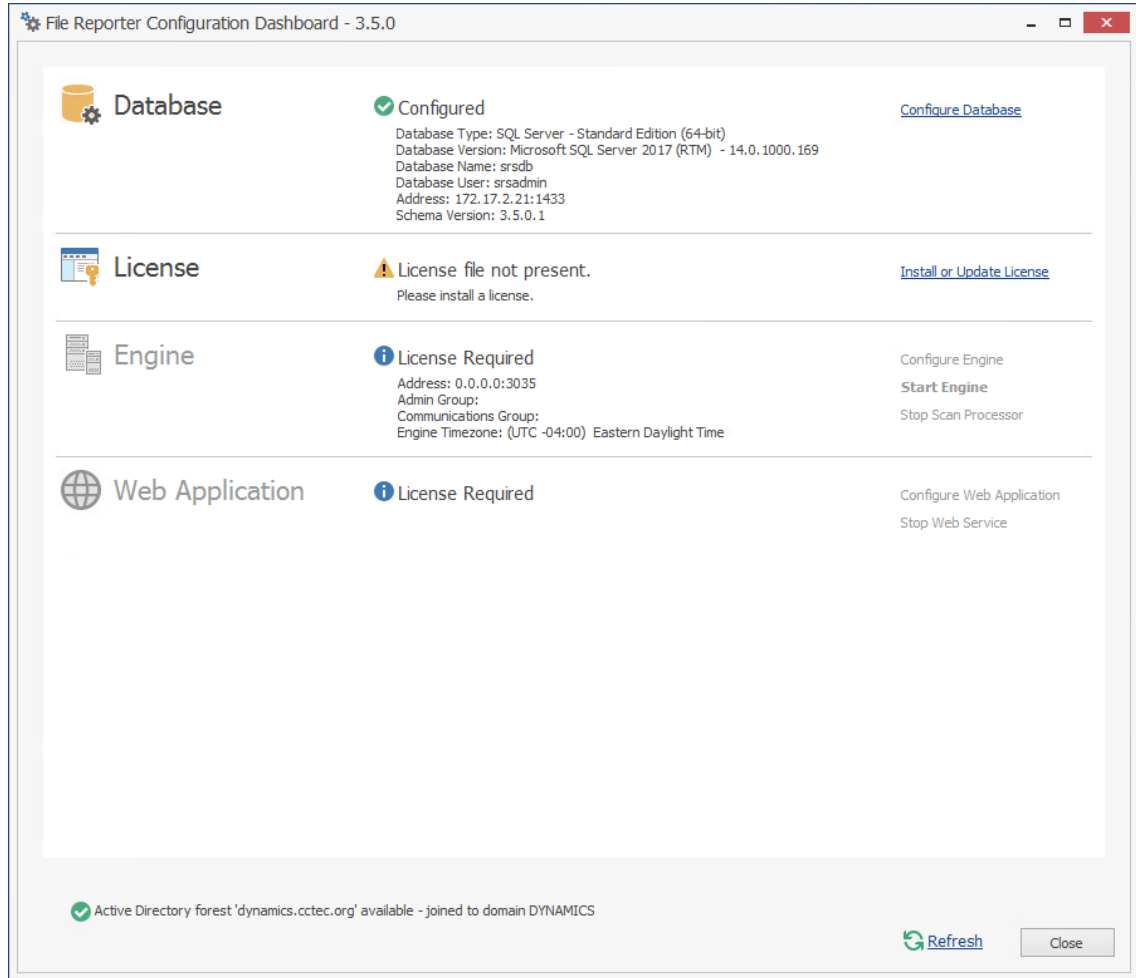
File Reporter Configuration Dashboard - 3.5.0

Database

Configured

Database Type: SQL Server - Standard Edition (64-bit)
Database Version: Microsoft SQL Server 2017 (RTM) - 14.0.1000.169
Database Name: srsdb
Database User: srsadmin
Address: 172.17.2.21:1433
Schema Version: 3.5.0.1

Configure Database

License

License file not present.
Please install a license.

Install or Update License

Engine

License Required

Address: 0.0.0.0:3035
Admin Group:
Communications Group:
Engine Timezone: (UTC -04:00) Eastern Daylight Time

Configure Engine
Start Engine
Stop Scan Processor

Web Application

License Required

Configure Web Application
Stop Web Service

Active Directory forest 'dynamics.cctec.org' available - joined to domain DYNAMICS

Refresh

Close